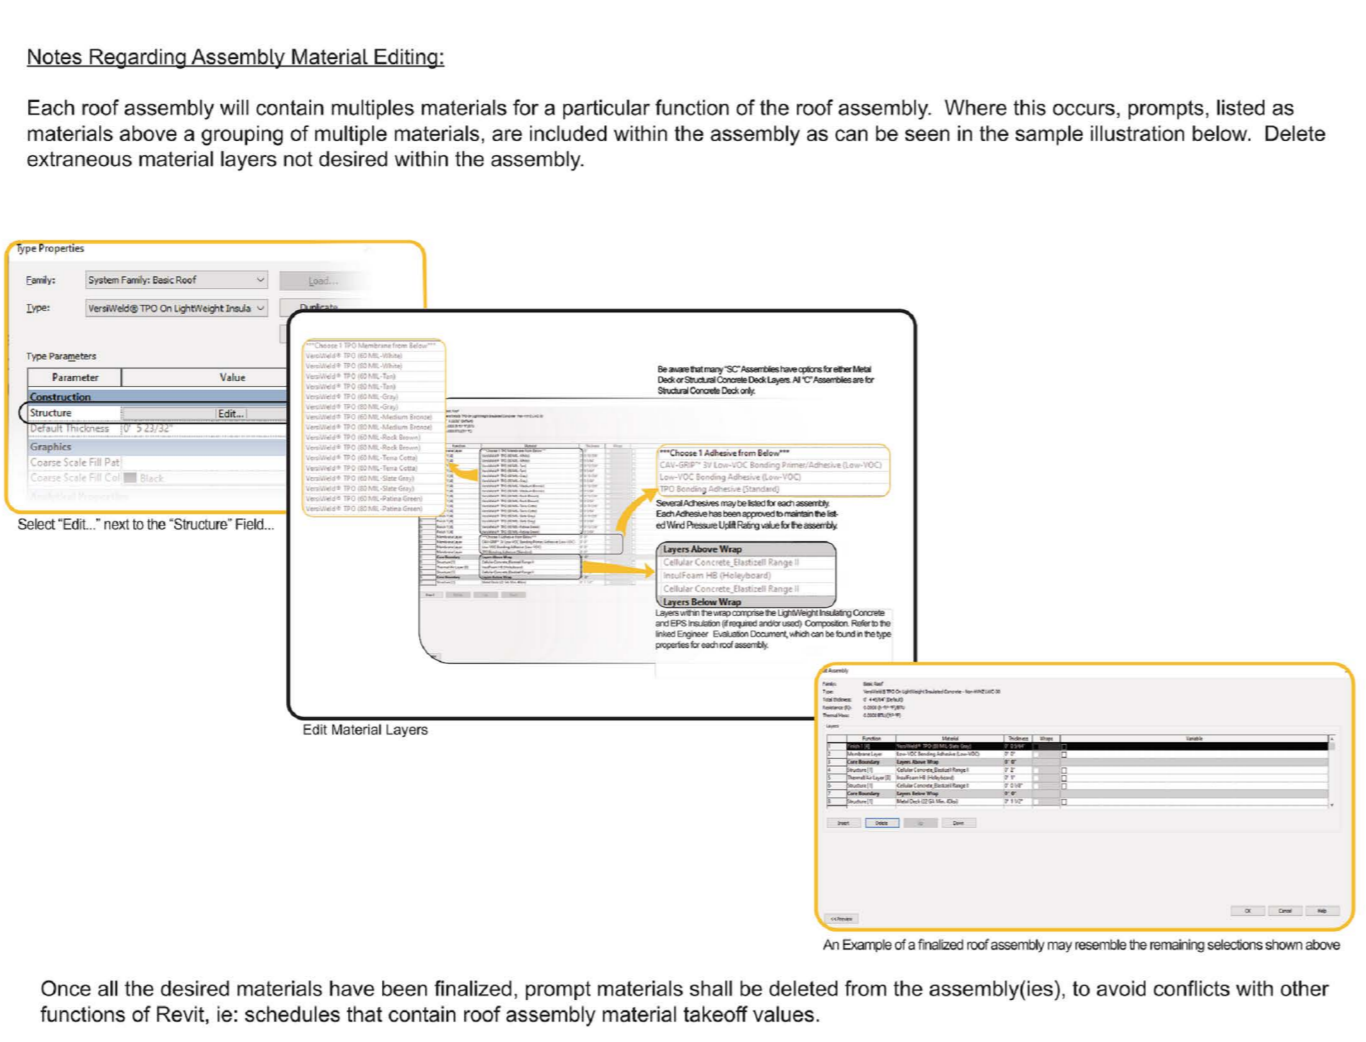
Notes Regarding Assembly Material Editing:

Each roof assembly will contain multiples materials for a particular function of the roof assembly. Where this occurs, prompts, listed as materials above a grouping of multiple materials, are included within the assembly as can be seen in the sample illustration below. Delete extraneous material layers not desired within the assembly.

Type Properties

Family: System Family: Basic Roof Load...

Type: VersiWeld® TPO On LightWeight Insula Duplicate

Type Parameters

| Parameter | Value |
|---|---|
| Construction | |
| Structure | Edit... |
| Default Thickness | 0' 5 23/32" |
| Graphics | |
| Coarse Scale Fill Pat | |
| Coarse Scale Fill Col | Black |

Select "Edit..." next to the "Structure" Field...

***Choose 1 TPO Membrane from Below***
VersiWeld® TPO (60 MIL-White)
VersiWeld® TPO (60 MIL-White)
VersiWeld® TPO (60 MIL-Tan)
VersiWeld® TPO (60 MIL-Tan)
VersiWeld® TPO (60 MIL-Gray)
VersiWeld® TPO (60 MIL-Gray)
VersiWeld® TPO (60 MIL-Medium Bronze)
VersiWeld® TPO (60 MIL-Medium Bronze)
VersiWeld® TPO (60 MIL-Rock Brown)
VersiWeld® TPO (60 MIL-Rock Brown)
VersiWeld® TPO (60 MIL-Terra Cotta)
VersiWeld® TPO (60 MIL-Terra Cotta)
VersiWeld® TPO (60 MIL-Slate Gray)
VersiWeld® TPO (60 MIL-Slate Gray)
VersiWeld® TPO (60 MIL-Patina Green)
VersiWeld® TPO (60 MIL-Patina Green)

Be aware that many "SC" Assemblies have options for either Metal Deck or Structural Concrete Deck Layers. All "C" Assemblies are for Structural Concrete Deck only.

***Choose 1 Adhesive from Below***
CAV-GRIP™ 3V Low-VOC Bonding Primer/Adhesive (Low-VOC)
Low-VOC Bonding Adhesive (Low-VOC)
TPO Bonding Adhesive (Standard)

Several Adhesives may be listed for each assembly. Each Adhesive has been approved to maintain the listed Wind Pressure Uplift Rating value for the assembly.

Layers Above Wrap
Cellular Concrete_Elastizell Range II
InsulFoam HB (Holeyboard)
Cellular Concrete_Elastizell Range II
Layers Below Wrap

Layers within the wrap comprise the LightWeight Insulating Concrete and EPS Insulation (if required and/or used) Composition. Refer to the linked Engineer Evaluation Document, which can be found in the type properties for each roof assembly.

Edit Material Layers

An Example of a finalized roof assembly may resemble the remaining selections shown above

Once all the desired materials have been finalized, prompt materials shall be deleted from the assembly(ies), to avoid conflicts with other functions of Revit, ie: schedules that contain roof assembly material takeoff values.